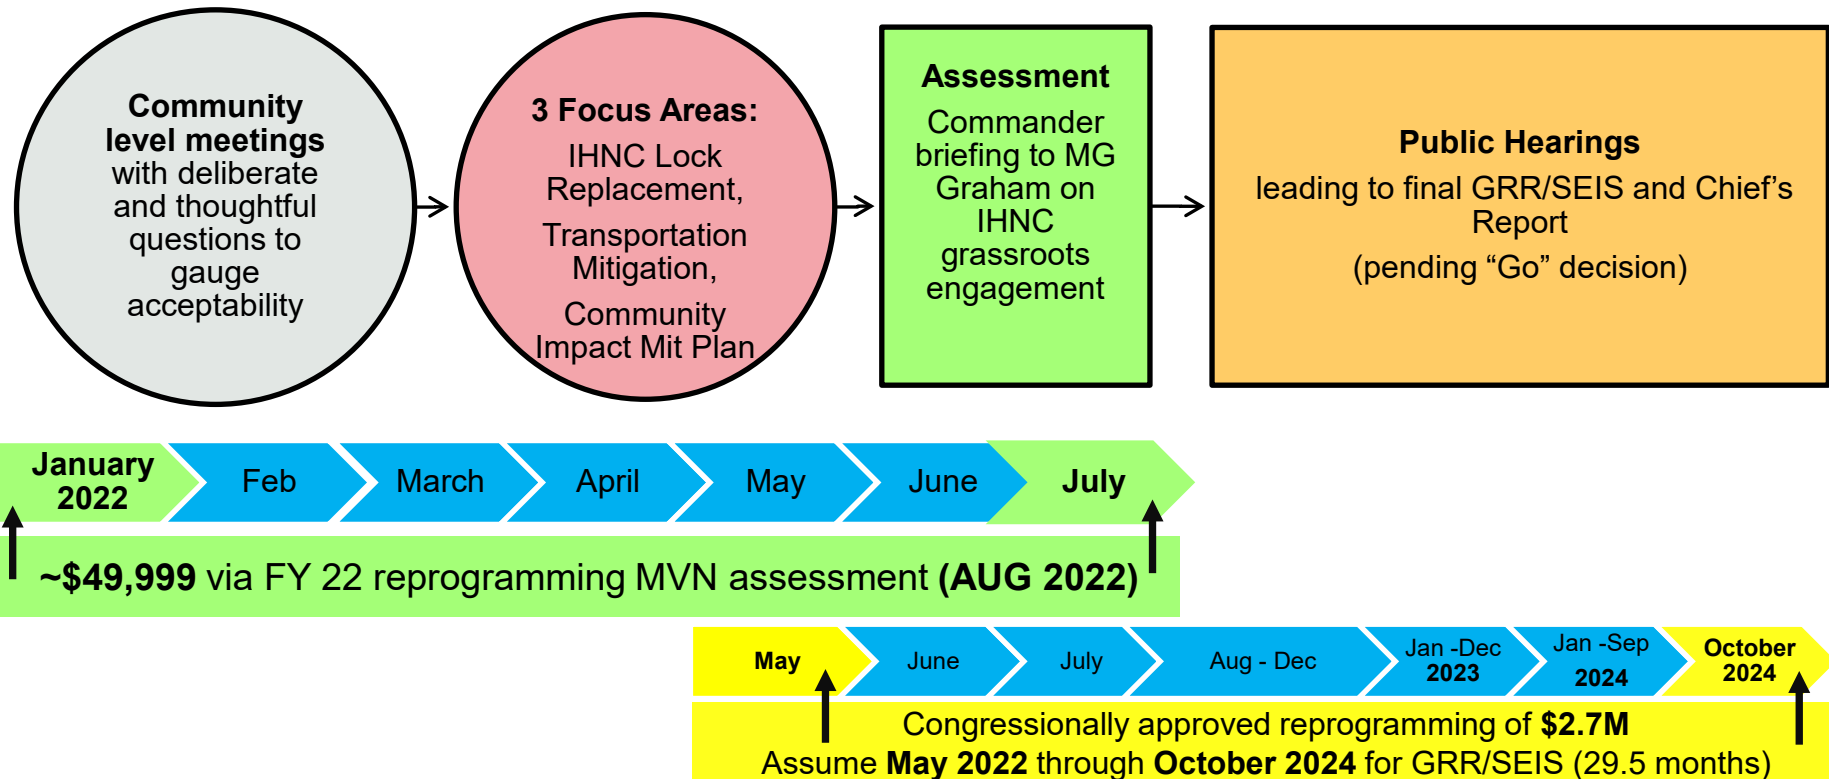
Community level meetings with deliberate and thoughtful questions to gauge acceptability

3 Focus Areas:
IHNC Lock Replacement,
Transportation Mitigation,
Community Impact Mit Plan

Assessment
Commander briefing to MG Graham on IHNC grassroots engagement

Public Hearings
leading to final GRR/SEIS and Chief's Report
(pending "Go" decision)

January 2022
Feb
March
April
May
June
July

~$49,999 via FY 22 reprogramming MVN assessment (AUG 2022)

May
June
July
Aug - Dec
Jan -Dec 2023
Jan -Sep 2024
October 2024

Congressionally approved reprogramming of $2.7M
Assume May 2022 through October 2024 for GRR/SEIS (29.5 months)